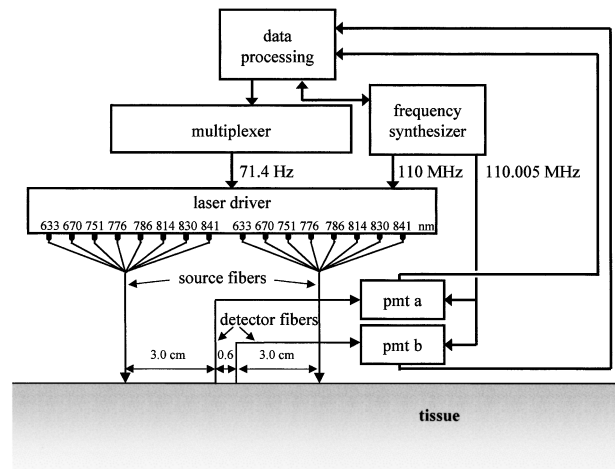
data processing

multiplexer

frequency synthesizer

71.4 Hz

110 MHz

110.005 MHz

laser driver

633 670 751 776 786 814 830 841 633 670 751 776 786 814 830 841 nm

source fibers

pmt a

detector fibers

pmt b

3.0 cm

0.6

3.0 cm

tissue